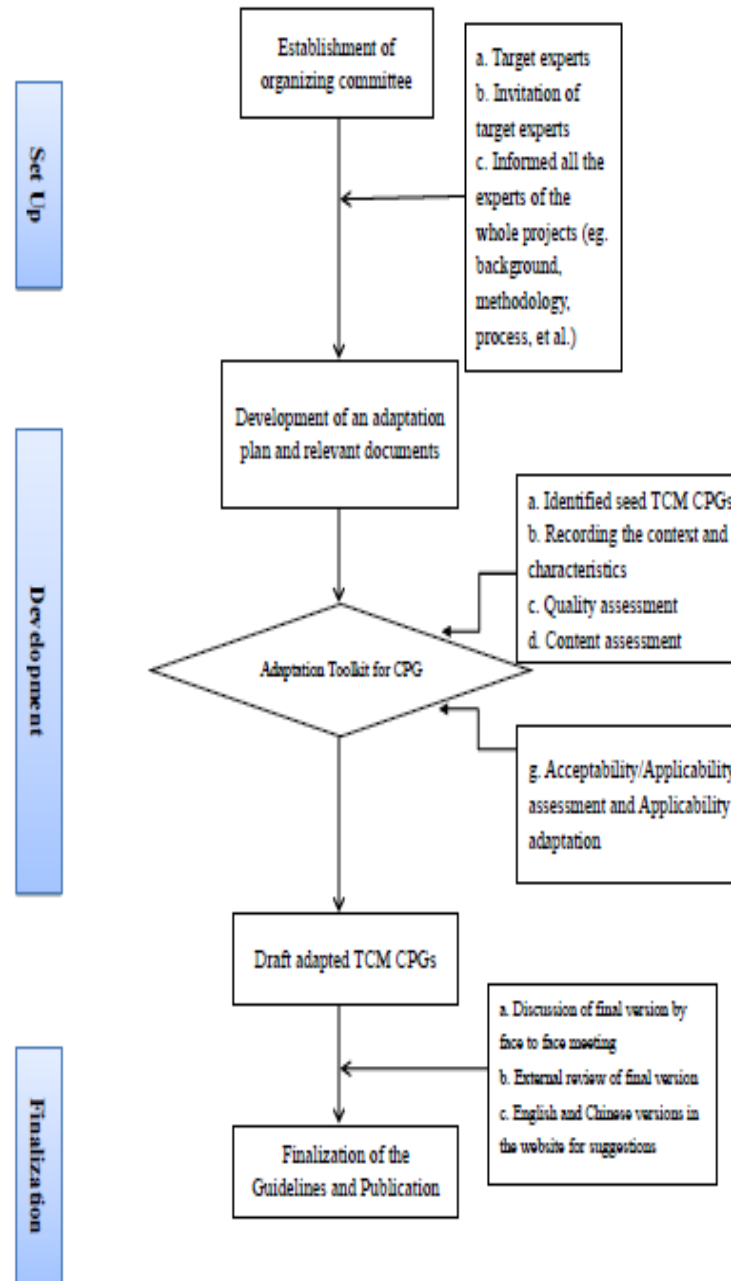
Set Up

Establishment of organizing committee

a. Target experts
b. Invitation of target experts
c. Informed all the experts of the whole projects (eg. background, methodology, process, et al.)

Development

Development of an adaptation plan and relevant documents

a. Identified seed TCM CPGs
b. Recording the context and characteristics
c. Quality assessment
d. Content assessment

Adaptation Toolkit for CPG

g. Acceptability/Applicability assessment and Applicability adaptation

Draft adapted TCM CPGs

Finalization

a. Discussion of final version by face to face meeting
b. External review of final version
c. English and Chinese versions in the website for suggestions

Finalization of the Guidelines and Publication